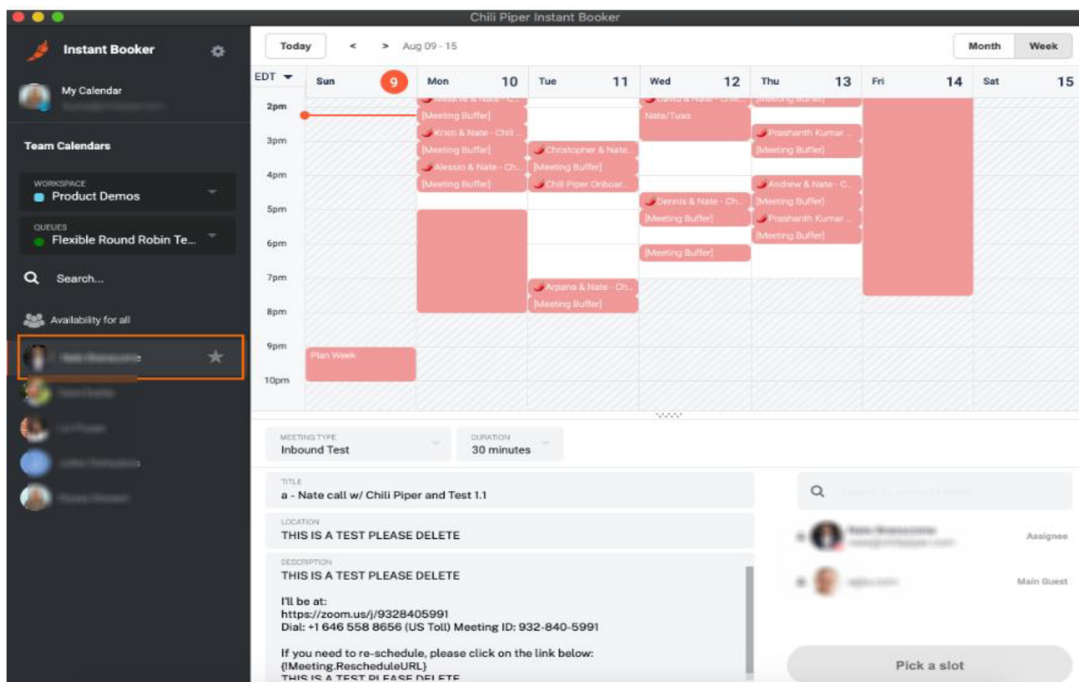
Chili Piper Instant Booker

Instant Booker

My Calendar

Team Calendars

WORKSPACE
Product Demos

QUEUES
Flexible Round Robin Te...

Search...

Availability for all

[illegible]

Today < > Aug 09 - 15

Month Week

EDT

| | Sun 9 | Mon 10 | Tue 11 | Wed 12 | Thu 13 | Fri 14 | Sat 15 |
|---|---|---|---|---|---|---|---|
| 2pm | | [Meeting Buffer] | | Nate/Tuso | | | |
| 3pm | | Kristi & Nate - Chili ... | Christopher & Nate... | | Prashanth Kumar ... | | |
| | | [Meeting Buffer] | [Meeting Buffer] | | [Meeting Buffer] | | |
| 4pm | | Alessio & Nate - Ch... | Chili Piper Onboar... | | Andrew & Nate - C... | | |
| | | [Meeting Buffer] | | Dennis & Nate - Ch... | [Meeting Buffer] | | |
| 5pm | | | | [Meeting Buffer] | Prashanth Kumar ... | | |
| | | | | | [Meeting Buffer] | | |
| 6pm | | | | [Meeting Buffer] | | | |
| 7pm | | | Arpana & Nate - Ch... | | | | |
| | | | [Meeting Buffer] | | | | |
| 8pm | | | | | | | |
| 9pm | Plan Week | | | | | | |
| 10pm | | | | | | | |

MEETING TYPE
Inbound Test

DURATION
30 minutes

TITLE
a - Nate call w/ Chili Piper and Test 1.1

LOCATION
THIS IS A TEST PLEASE DELETE

DESCRIPTION
THIS IS A TEST PLEASE DELETE

I'll be at:
https://zoom.us/j/9328405991
Dial: +1 646 558 8656 (US Toll) Meeting ID: 932-840-5991

If you need to re-schedule, please click on the link below:
{!Meeting.RescheduleURL}
THIS IS A TEST PLEASE DELETE

Assignee

Main Guest

Pick a slot